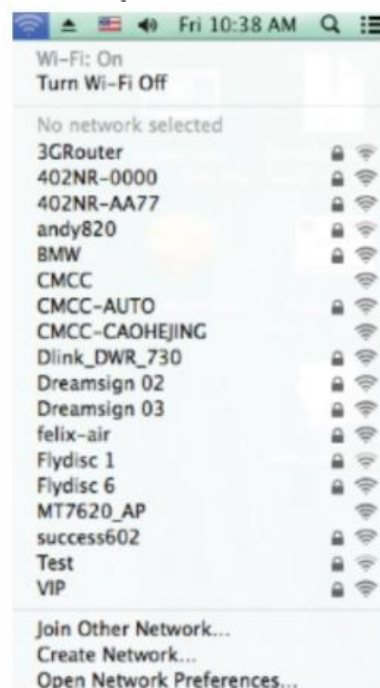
Fri 10:38 AM

Wi-Fi: On
Turn Wi-Fi Off

No network selected
3GRouter
402NR-0000
402NR-AA77
andy820
BMW
CMCC
CMCC-AUTO
CMCC-CAOHEJING
Dlink_DWR_730
Dreamsign 02
Dreamsign 03
felix-air
Flydisc 1
Flydisc 6
MT7620_AP
success602
Test
VIP

Join Other Network...
Create Network...
Open Network Preferences...